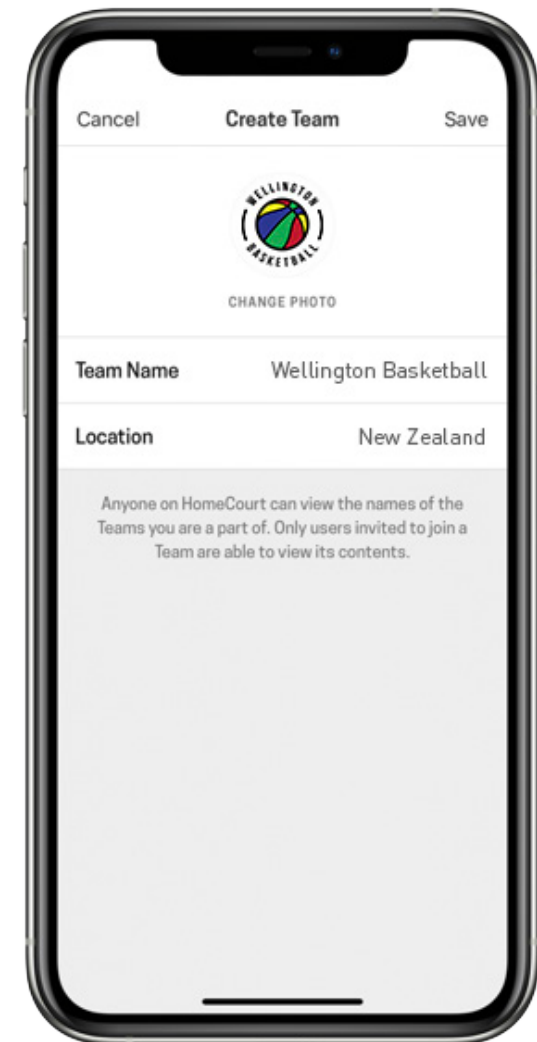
Cancel Create Team Save

WELLINGTON BASKETBALL

CHANGE PHOTO

Team Name Wellington Basketball

Location New Zealand

Anyone on HomeCourt can view the names of the Teams you are a part of. Only users invited to join a Team are able to view its contents.